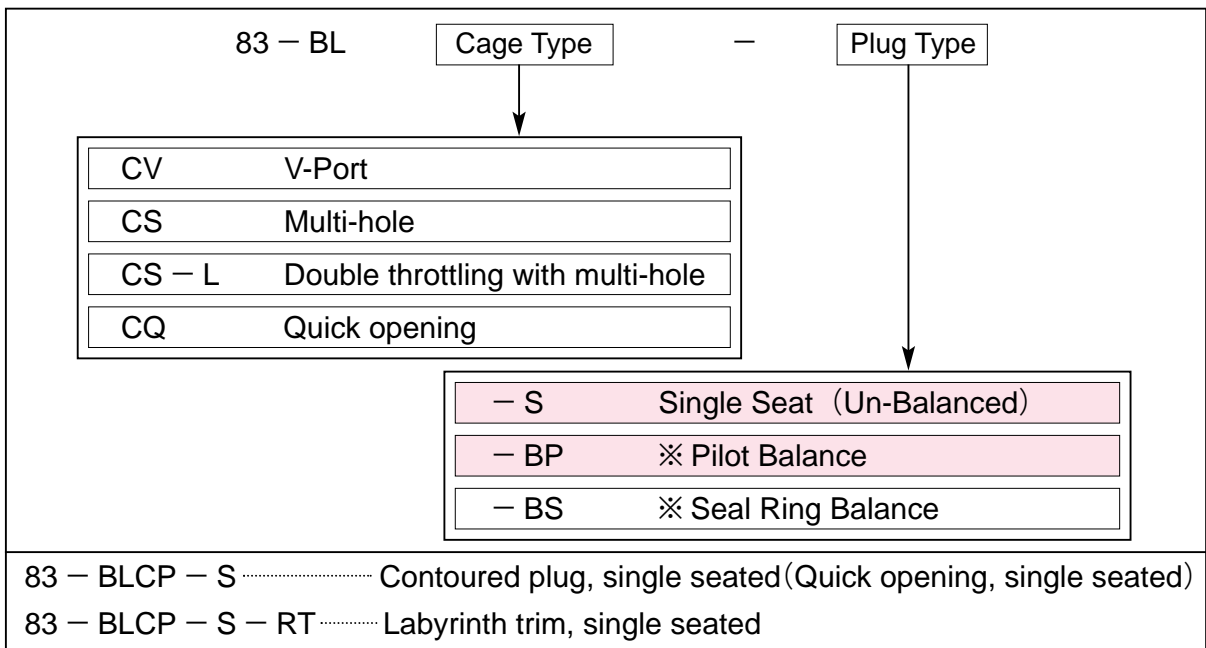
83 − BL Cage Type − Plug Type

| | |
|---|---|
| CV | V-Port |
| CS | Multi-hole |
| CS − L | Double throttling with multi-hole |
| CQ | Quick opening |

| | |
|---|---|
| − S | Single Seat（Un-Balanced） |
| − BP | ※ Pilot Balance |
| − BS | ※ Seal Ring Balance |

83 − BLCP − S ·········· Contoured plug, single seated（Quick opening, single seated）

83 − BLCP − S − RT ·········· Labyrinth trim, single seated